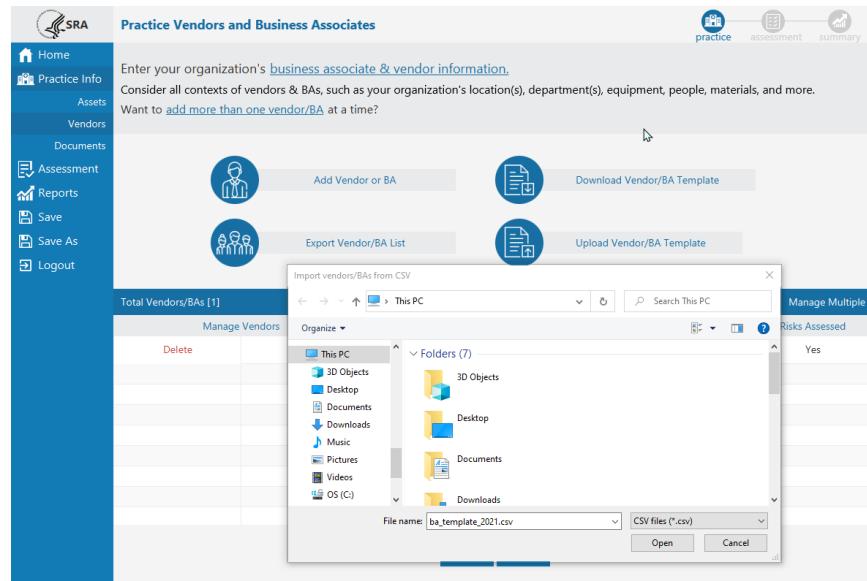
SRA

Practice Vendors and Business Associates

practice assessment summary

Home
Practice Info
Assets
Vendors
Documents
Assessment
Reports
Save
Save As
Logout

Enter your organization's business associate & vendor information.
Consider all contexts of vendors & BAs, such as your organization's location(s), department(s), equipment, people, materials, and more.
Want to add more than one vendor/BA at a time?

Add Vendor or BA
Download Vendor/BA Template
Export Vendor/BA List
Upload Vendor/BA Template

Total Vendors/BAs [1]
Manage Multiple
Manage Vendors
Risks Assessed
Delete
Yes

Import vendors/BAs from CSV
This PC
Search This PC
Organize
This PC
3D Objects
Desktop
Documents
Downloads
Music
Pictures
Videos
OS (C:)
Folders (7)
3D Objects
Desktop
Documents
Downloads
File name: ba_template_2021.csv
CSV files (*.csv)
Open
Cancel